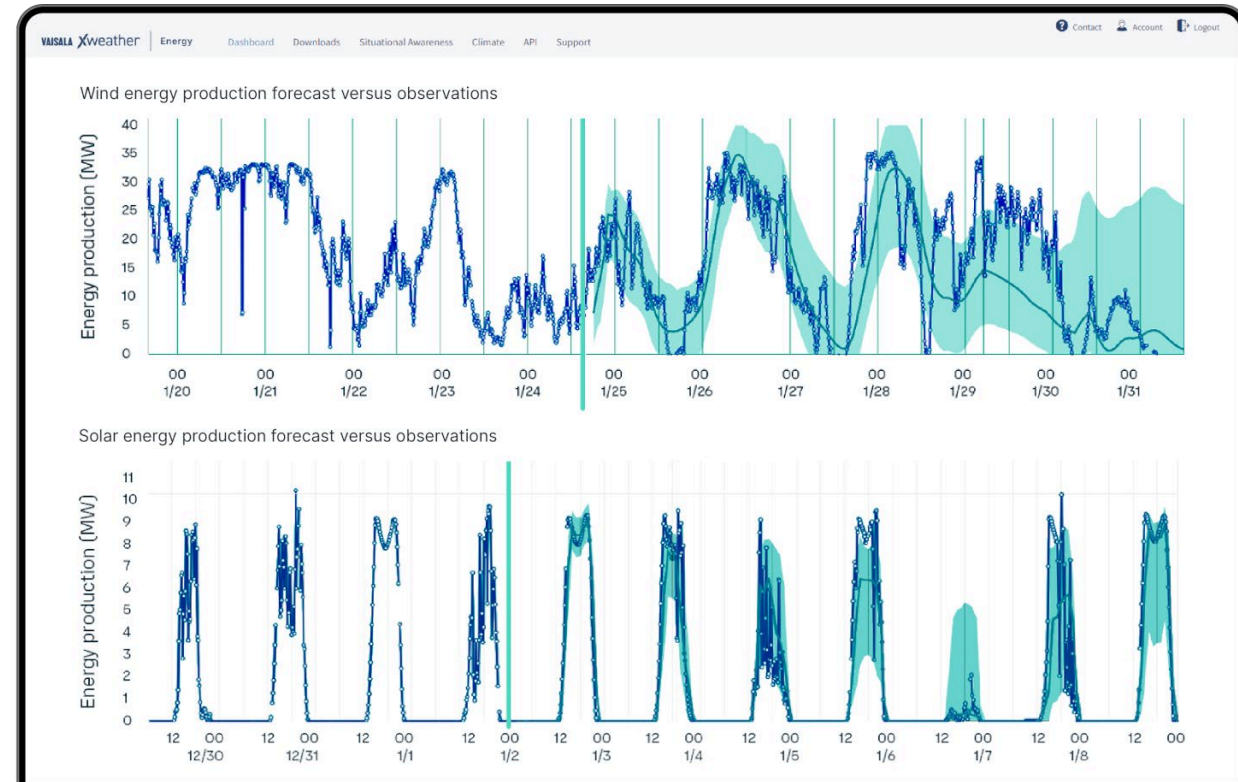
VAISALA Xweather | Energy Dashboard Downloads Situational Awareness Climate API Support

Contact Account Logout

Wind energy production forecast versus observations

Energy production [MW]

40
35
30
25
20
15
10
5
0

00 1/20 00 1/21 00 1/22 00 1/23 00 1/24 00 1/25 00 1/26 00 1/27 00 1/28 00 1/29 00 1/30 00 1/31

Solar energy production forecast versus observations

Energy production [MW]

11
10
9
8
7
6
5
4
3
2
1
0

12 00 12/30 12 00 12/31 12 00 1/1 12 00 1/2 12 00 1/3 12 00 1/4 12 00 1/5 12 00 1/6 12 00 1/7 12 00 1/8 12 00